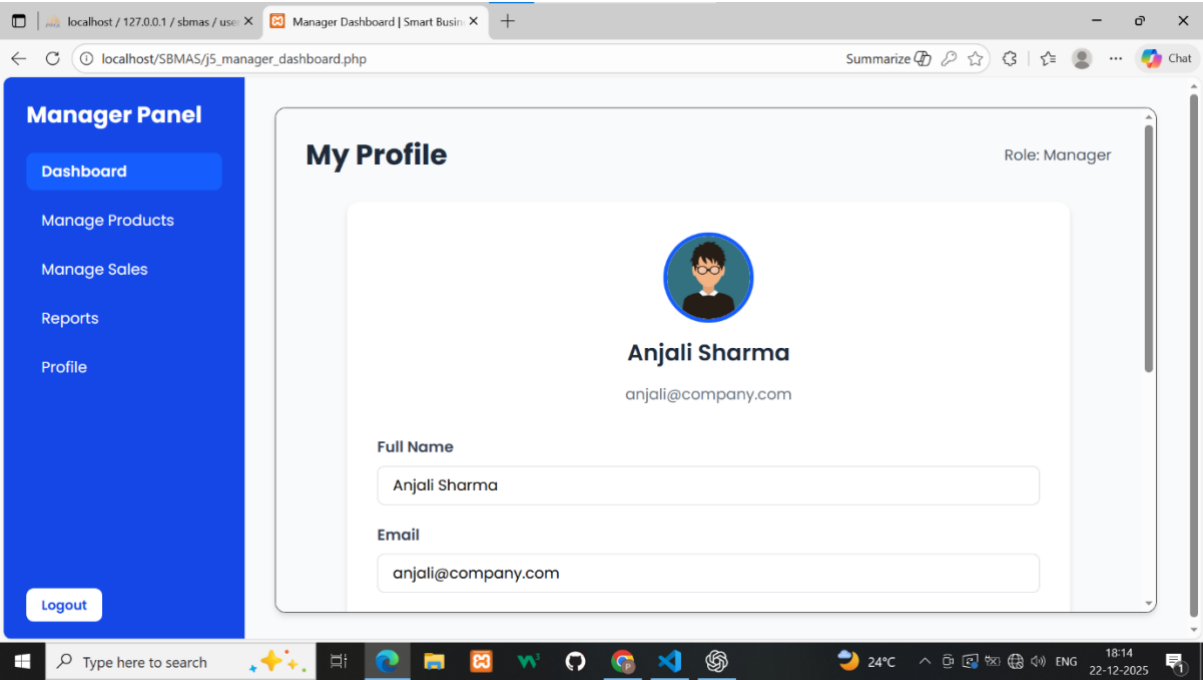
localhost / 127.0.0.1 / sbmas / use
Manager Dashboard | Smart Busin
localhost/SBMAS/j5_manager_dashboard.php
Summarize
Chat

Manager Panel
Dashboard
Manage Products
Manage Sales
Reports
Profile
Logout

My Profile
Role: Manager

Anjali Sharma
anjali@company.com

Full Name
Anjali Sharma

Email
anjali@company.com

Type here to search
24°C
ENG
18:14
22-12-2025